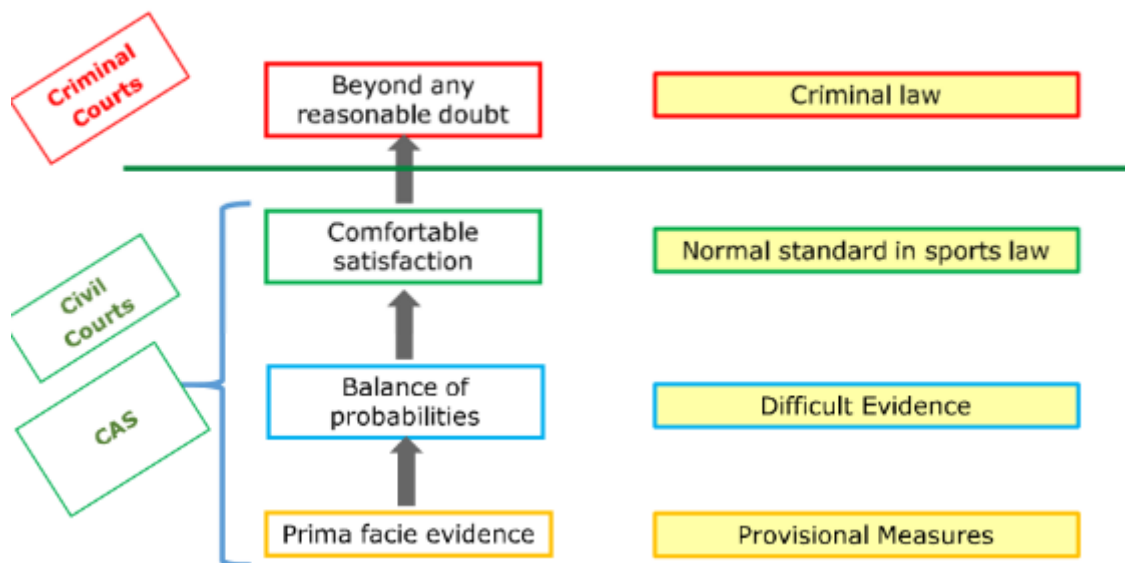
Criminal Courts

Beyond any reasonable doubt

Criminal law

Civil Courts

CAS

Comfortable satisfaction

Normal standard in sports law

Balance of probabilities

Difficult Evidence

Prima facie evidence

Provisional Measures